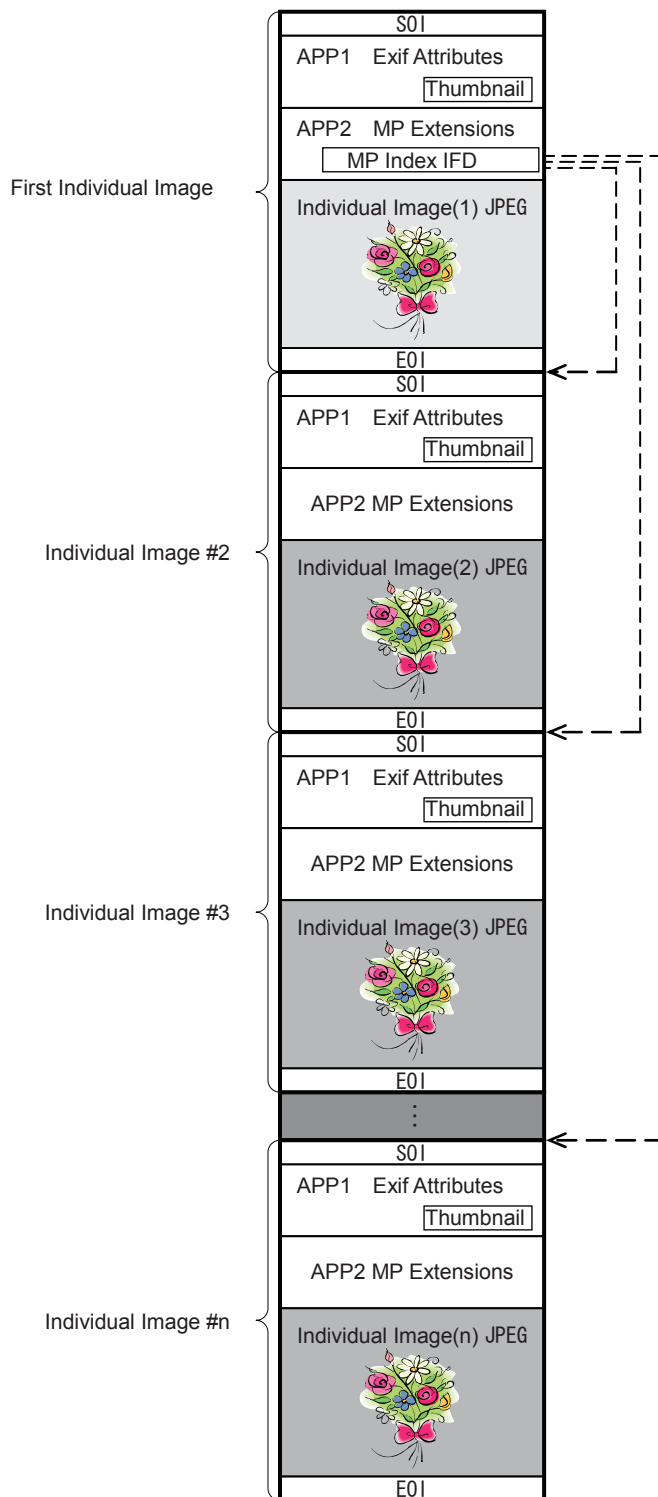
SOI
APP1 Exif Attributes
Thumbnail
APP2 MP Extensions
MP Index IFD
First Individual Image
Individual Image(1) JPEG
EOI
SOI
APP1 Exif Attributes
Thumbnail
APP2 MP Extensions
Individual Image #2
Individual Image(2) JPEG
EOI
SOI
APP1 Exif Attributes
Thumbnail
APP2 MP Extensions
Individual Image #3
Individual Image(3) JPEG
EOI
⋮
SOI
APP1 Exif Attributes
Thumbnail
APP2 MP Extensions
Individual Image #n
Individual Image(n) JPEG
EOI